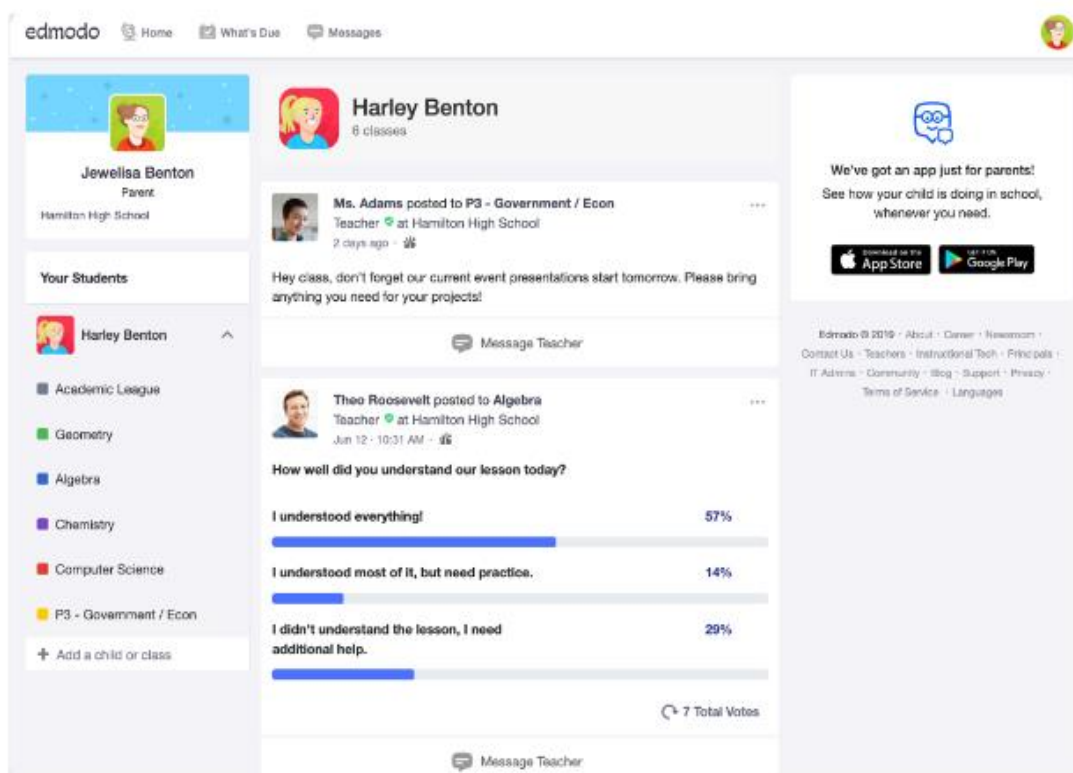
edmodo Home What's Due Messages

Jewelisa Benton
Parent
Hamilton High School

Your Students

Harley Benton

Academic League

Geometry

Algebra

Chemistry

Computer Science

P3 - Government / Econ

+ Add a child or class

Harley Benton
6 classes

Ms. Adams posted to P3 - Government / Econ
Teacher at Hamilton High School
2 days ago ·

Hey class, don't forget our current event presentations start tomorrow. Please bring anything you need for your projects!

Message Teacher

Theo Roosevelt posted to Algebra
Teacher at Hamilton High School
Jun 12 · 10:31 AM ·

How well did you understand our lesson today?

I understood everything! 57%

I understood most of it, but need practice. 14%

I didn't understand the lesson, I need additional help. 29%

7 Total Votes

Message Teacher

We've got an app just for parents!
See how your child is doing in school, whenever you need.

Download on the App Store

GET IT ON Google Play

Edmodo © 2019 · About · Career · Newsroom · Contact Us · Teachers · Instructional Tech · Principals · IT Admins · Community · Blog · Support · Privacy · Terms of Service · Languages